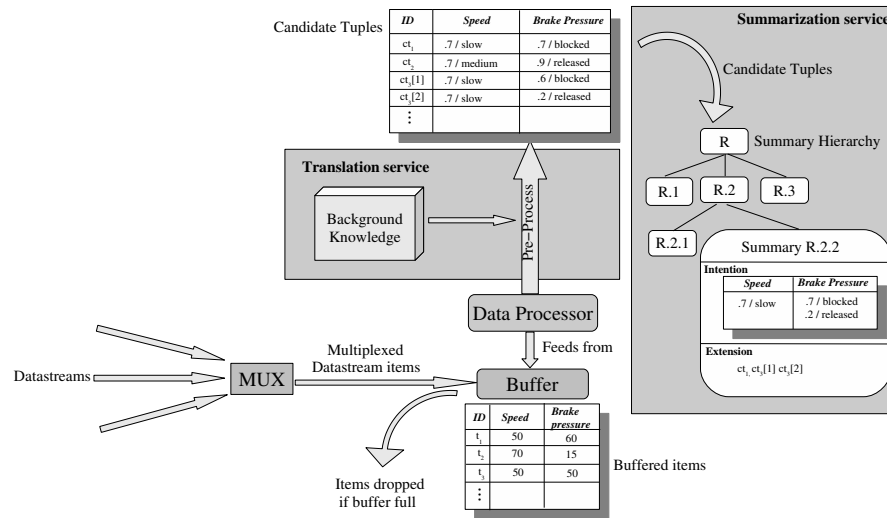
Candidate Tuples

| ID | Speed | Brake Pressure |
|---|---|---|
| $ct_1$ | .7 / slow | .7 / blocked |
| $ct_2$ | .7 / medium | .9 / released |
| $ct_3[1]$ | .7 / slow | .6 / blocked |
| $ct_3[2]$ | .7 / slow | .2 / released |
| ⋮ | | |

Summarization service

Candidate Tuples

R Summary Hierarchy

R.1 R.2 R.3

R.2.1

Summary R.2.2

Intention

| Speed | Brake Pressure |
|---|---|
| .7 / slow | .7 / blocked .2 / released |

Extension

$ct_1$ $ct_3[1]$ $ct_3[2]$

Translation service

Background Knowledge

Pre–Process

Data Processor

Feeds from

Datastreams

MUX

Multiplexed Datastream items

Buffer

| ID | Speed | Brake pressure |
|---|---|---|
| $t_1$ | 50 | 60 |
| $t_2$ | 70 | 15 |
| $t_3$ | 50 | 50 |
| ⋮ | | |

Buffered items

Items dropped if buffer full